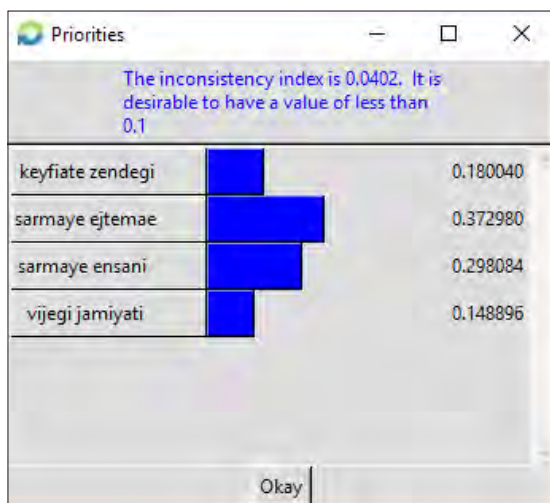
Priorities

The inconsistency index is 0.0402. It is desirable to have a value of less than 0.1

| | |
|---|---|
| keyfiate zendegi | 0.180040 |
| sarmaye ejtemae | 0.372980 |
| sarmaye ensani | 0.298084 |
| vijegi jamiyati | 0.148896 |

Okay